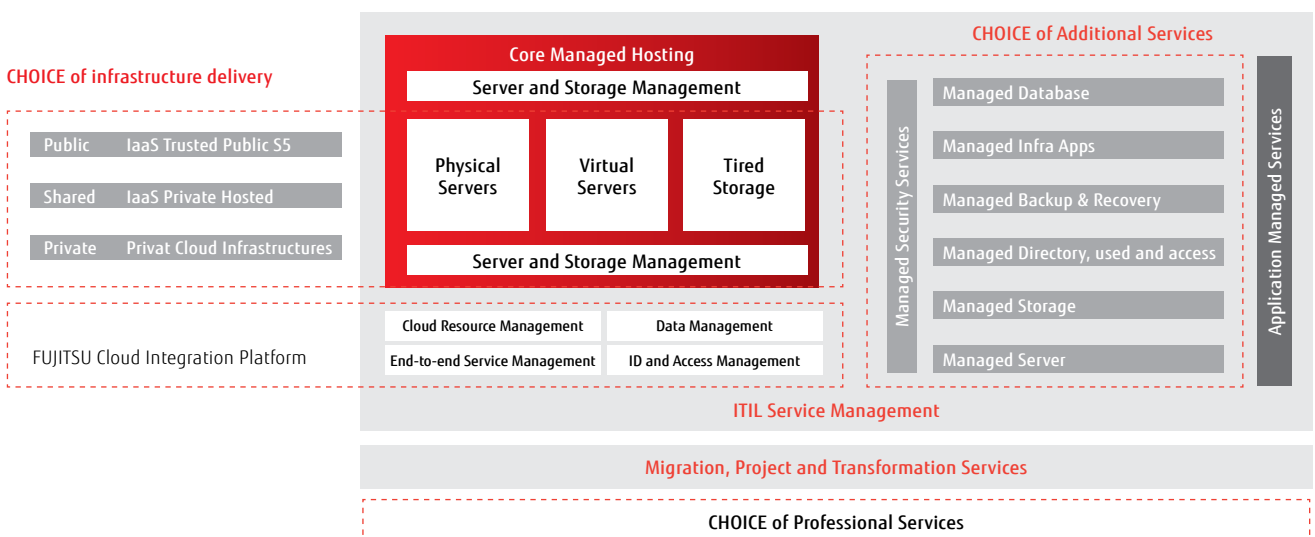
CHOICE of infrastructure delivery

Public IaaS Trusted Public S5

Shared IaaS Private Hosted

Private Privat Cloud Infrastructures

FUJITSU Cloud Integration Platform

Core Managed Hosting

Server and Storage Management

Physical Servers

Virtual Servers

Tired Storage

Server and Storage Management

Cloud Resource Management

Data Management

End-to-end Service Management

ID and Access Management

CHOICE of Additional Services

Managed Security Services

Managed Database

Managed Infra Apps

Managed Backup & Recovery

Managed Directory, used and access

Managed Storage

Managed Server

Application Managed Services

ITIL Service Management

Migration, Project and Transformation Services

CHOICE of Professional Services